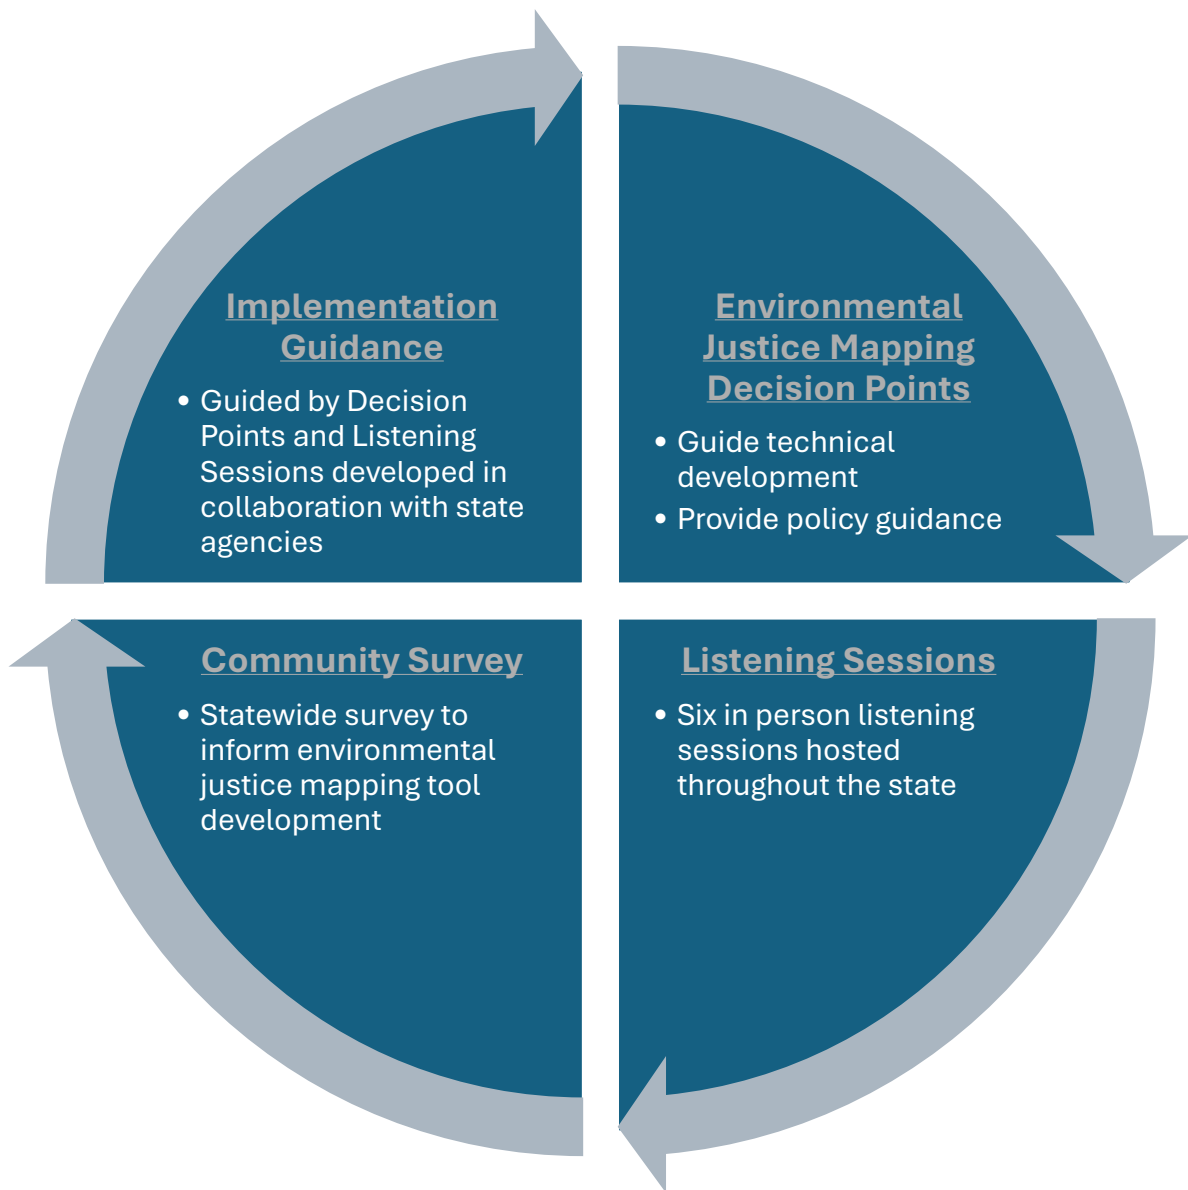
Implementation Guidance

- Guided by Decision Points and Listening Sessions developed in collaboration with state agencies

Environmental Justice Mapping Decision Points

- Guide technical development
- Provide policy guidance

Community Survey

- Statewide survey to inform environmental justice mapping tool development

Listening Sessions

- Six in person listening sessions hosted throughout the state